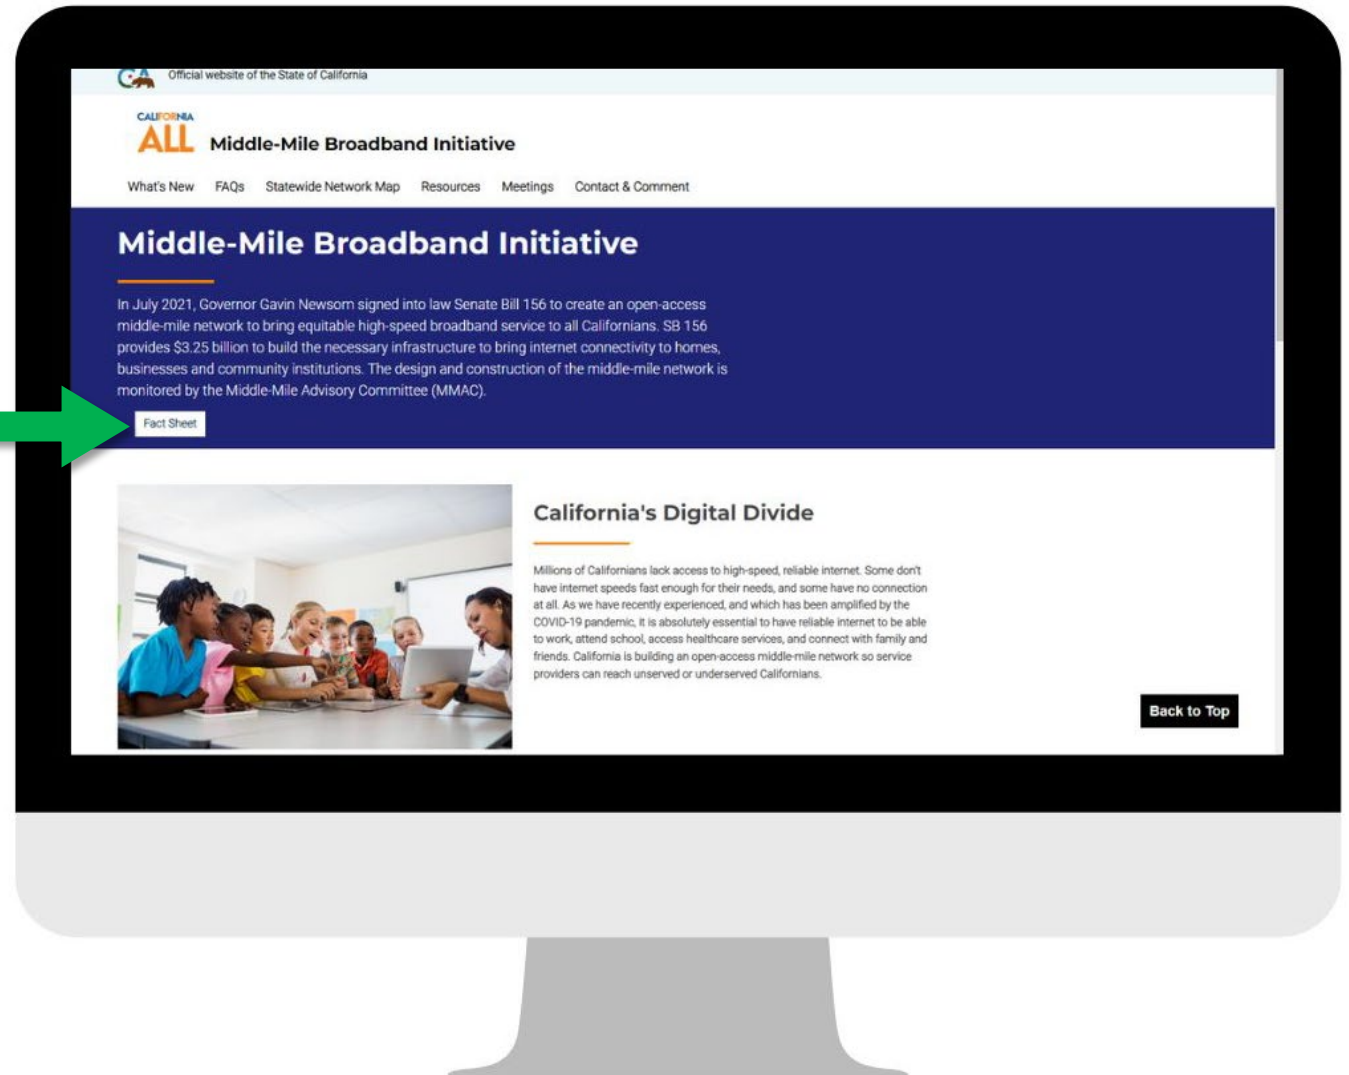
CA Official website of the State of California

CALIFORNIA ALL Middle-Mile Broadband Initiative

What's New FAQs Statewide Network Map Resources Meetings Contact & Comment

Middle-Mile Broadband Initiative

In July 2021, Governor Gavin Newsom signed into law Senate Bill 156 to create an open-access middle-mile network to bring equitable high-speed broadband service to all Californians. SB 156 provides $3.25 billion to build the necessary infrastructure to bring internet connectivity to homes, businesses and community institutions. The design and construction of the middle-mile network is monitored by the Middle-Mile Advisory Committee (MMAC).

Fact Sheet

California's Digital Divide

Millions of Californians lack access to high-speed, reliable internet. Some don't have internet speeds fast enough for their needs, and some have no connection at all. As we have recently experienced, and which has been amplified by the COVID-19 pandemic, it is absolutely essential to have reliable internet to be able to work, attend school, access healthcare services, and connect with family and friends. California is building an open-access middle-mile network so service providers can reach unserved or underserved Californians.

Back to Top